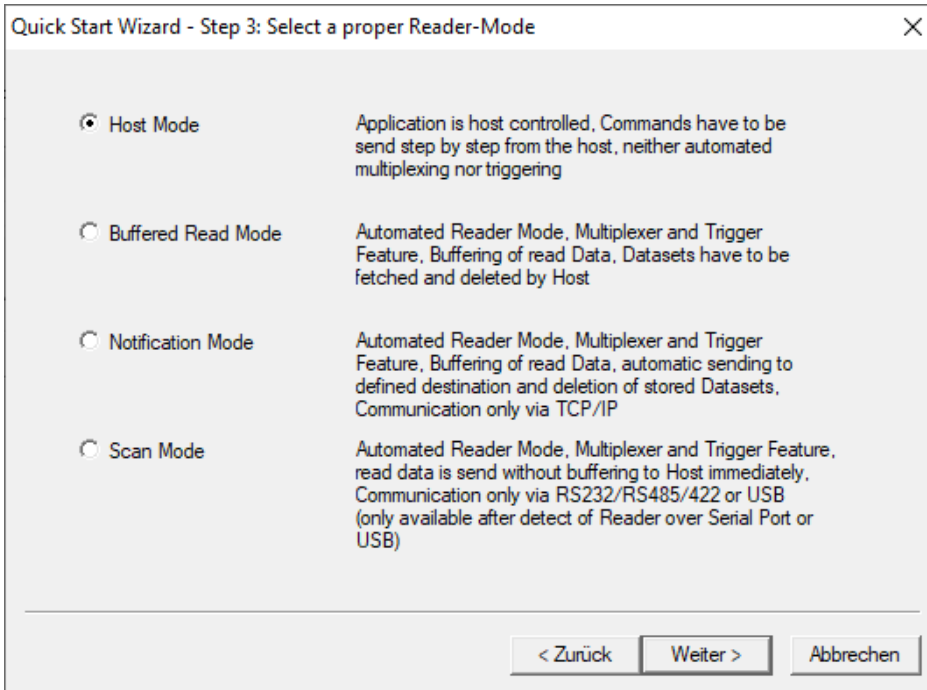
Quick Start Wizard - Step 3: Select a proper Reader-Mode

Host Mode

Application is host controlled, Commands have to be send step by step from the host, neither automated multiplexing nor triggering

Buffered Read Mode

Automated Reader Mode, Multiplexer and Trigger Feature, Buffering of read Data, Datasets have to be fetched and deleted by Host

Notification Mode

Automated Reader Mode, Multiplexer and Trigger Feature, Buffering of read Data, automatic sending to defined destination and deletion of stored Datasets, Communication only via TCP/IP

Scan Mode

Automated Reader Mode, Multiplexer and Trigger Feature, read data is send without buffering to Host immediately, Communication only via RS232/RS485/422 or USB (only available after detect of Reader over Serial Port or USB)

< Zurück
Weiter >
Abbrechen